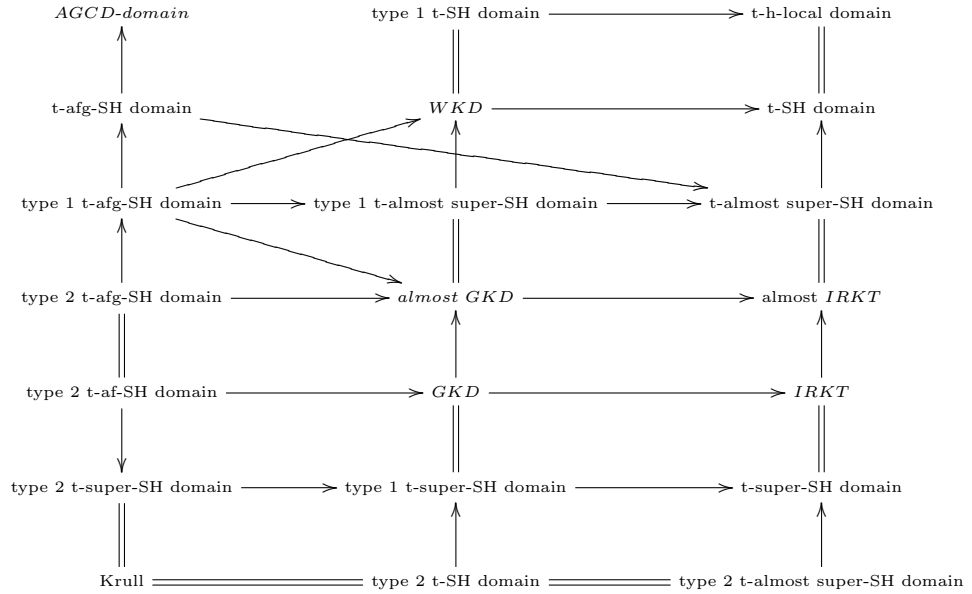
$AGCD$-domain

type 1 t-SH domain

t-h-local domain

t-afg-SH domain

$WKD$

t-SH domain

type 1 t-afg-SH domain

type 1 t-almost super-SH domain

t-almost super-SH domain

type 2 t-afg-SH domain

$almost\ GKD$

almost $IRKT$

type 2 t-af-SH domain

$GKD$

$IRKT$

type 2 t-super-SH domain

type 1 t-super-SH domain

t-super-SH domain

Krull

type 2 t-SH domain

type 2 t-almost super-SH domain